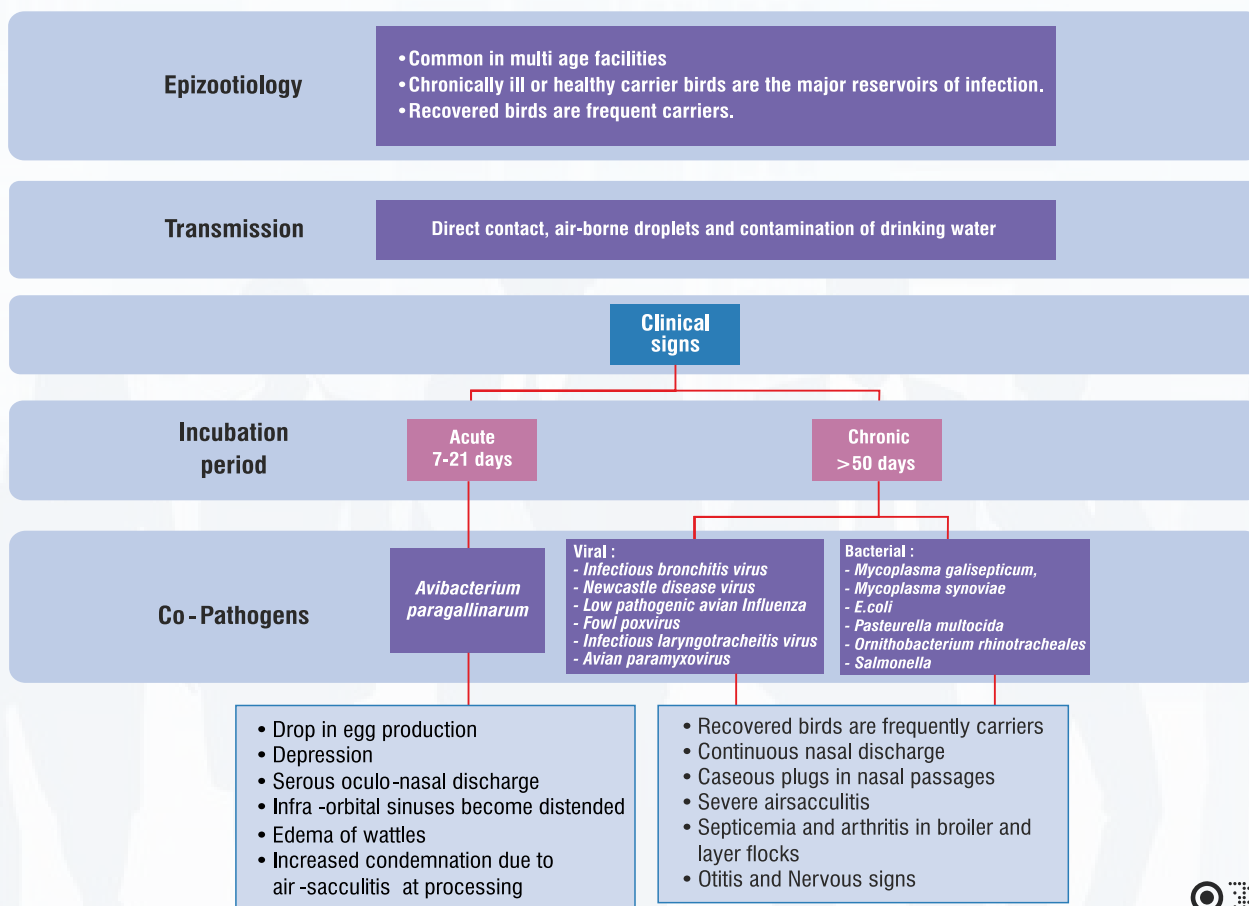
Epizootiology

• Common in multi age facilities
• Chronically ill or healthy carrier birds are the major reservoirs of infection.
• Recovered birds are frequent carriers.

Transmission

Direct contact, air-borne droplets and contamination of drinking water

Clinical signs

Incubation period

Acute 7-21 days

Chronic >50 days

Co-Pathogens

Avibacterium paragallinarum

Viral :
- Infectious bronchitis virus
- Newcastle disease virus
- Low pathogenic avian Influenza
- Fowl poxvirus
- Infectious laryngotracheitis virus
- Avian paramyxovirus

Bacterial :
- Mycoplasma galisepticum,
- Mycoplasma synoviae
- E.coli
- Pasteurella multocida
- Ornithobacterium rhinotracheales
- Salmonella

• Drop in egg production
• Depression
• Serous oculo-nasal discharge
• Infra-orbital sinuses become distended
• Edema of wattles
• Increased condemnation due to air-sacculitis at processing

• Recovered birds are frequently carriers
• Continuous nasal discharge
• Caseous plugs in nasal passages
• Severe airsacculitis
• Septicemia and arthritis in broiler and layer flocks
• Otitis and Nervous signs